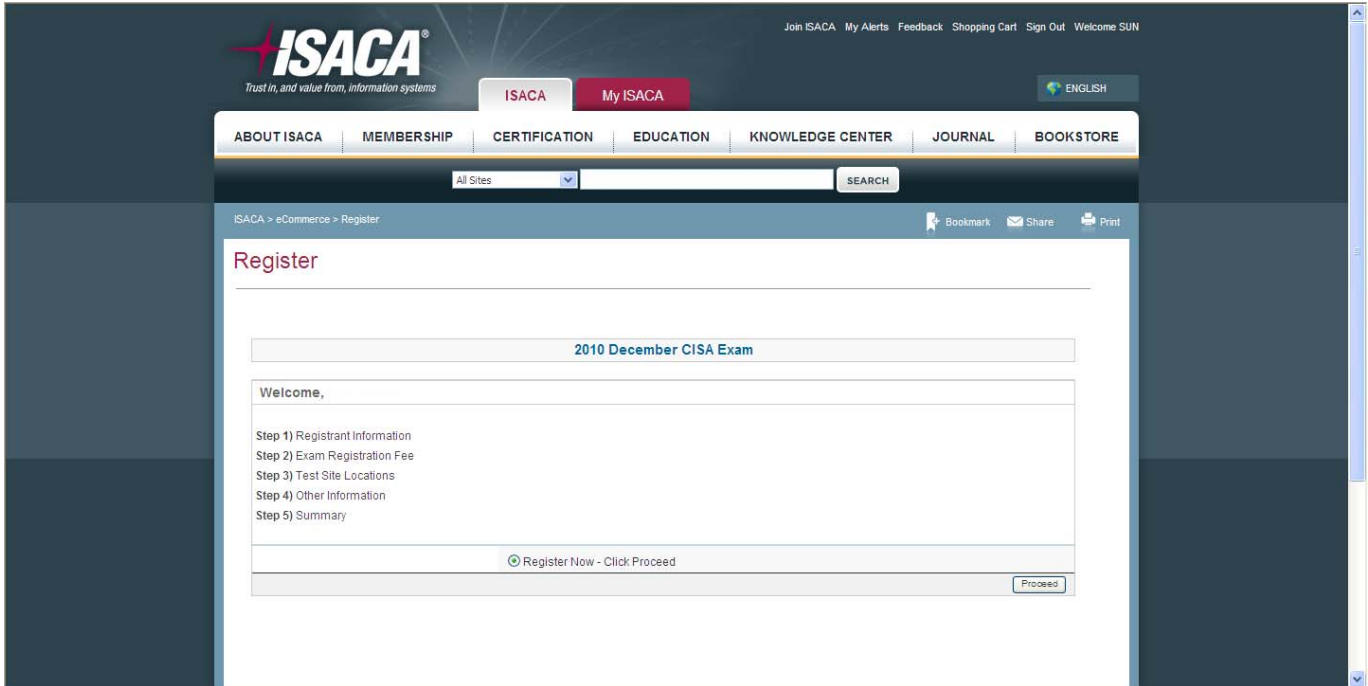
ISACA®
Trust in, and value from, information systems

Join ISACA My Alerts Feedback Shopping Cart Sign Out Welcome SUN

ISACA My ISACA

ENGLISH

ABOUT ISACA | MEMBERSHIP | CERTIFICATION | EDUCATION | KNOWLEDGE CENTER | JOURNAL | BOOKSTORE

All Sites SEARCH

ISACA > eCommerce > Register

Bookmark Share Print

Register

2010 December CISA Exam

Welcome,

Step 1) Registrant Information
Step 2) Exam Registration Fee
Step 3) Test Site Locations
Step 4) Other Information
Step 5) Summary

Register Now - Click Proceed

Proceed